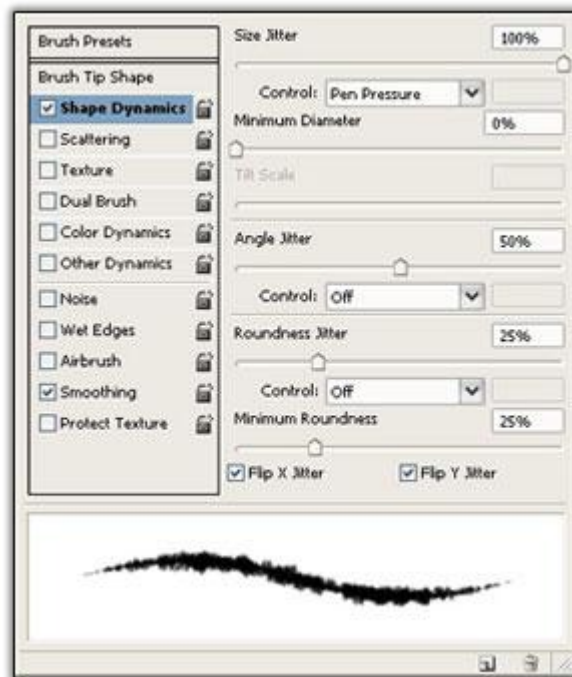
Brush Presets

Brush Tip Shape

Shape Dynamics

Scattering

Texture

Dual Brush

Color Dynamics

Other Dynamics

Noise

Wet Edges

Airbrush

Smoothing

Protect Texture

Size Jitter 100%

Control: Pen Pressure

Minimum Diameter 0%

Tilt Scale

Angle Jitter 50%

Control: Off

Roundness Jitter 25%

Control: Off

Minimum Roundness 25%

Flip X Jitter

Flip Y Jitter